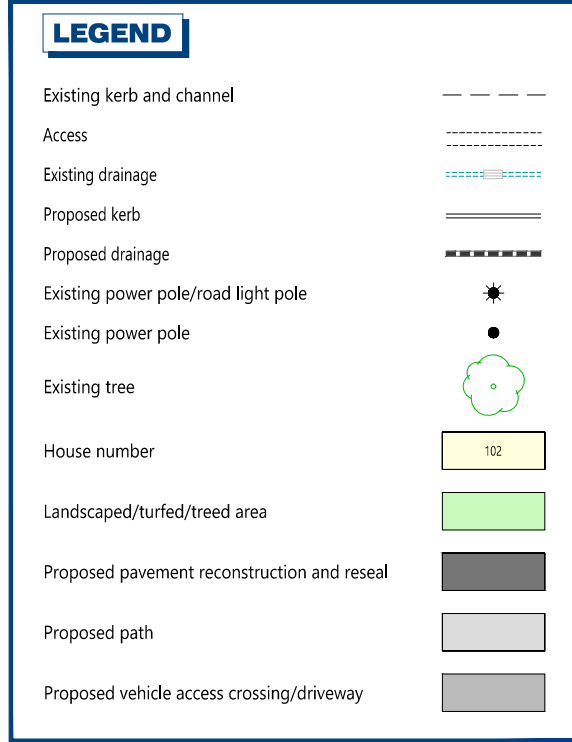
LEGEND

Existing kerb and channel

Access

Existing drainage

Proposed kerb

Proposed drainage

Existing power pole/road light pole

Existing power pole

Existing tree

House number

102

Landscaped/turfed/treed area

Proposed pavement reconstruction and reseal

Proposed path

Proposed vehicle access crossing/driveway